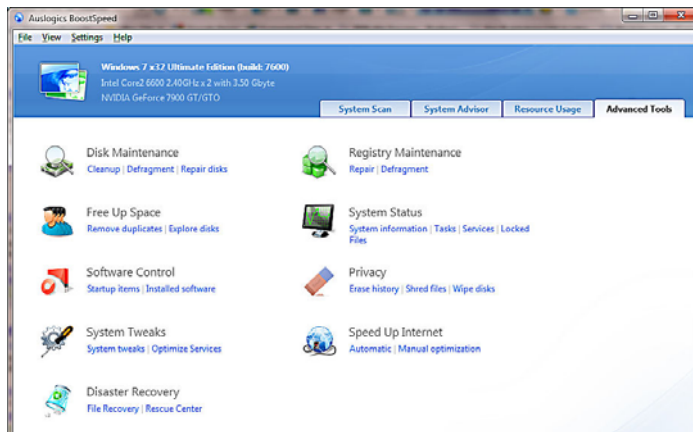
Auslogics BoostSpeed

File View Settings Help

Windows 7 x32 Ultimate Edition (build: 7600)
Intel Core2 6600 2.40GHz x 2 with 3.50 Gbyte
NVIDIA GeForce 7900 GT/GTO

System Scan | System Advisor | Resource Usage | Advanced Tools

Disk Maintenance
Cleanup | Defragment | Repair disks

Free Up Space
Remove duplicates | Explore disks

Software Control
Startup items | Installed software

System Tweaks
System tweaks | Optimize Services

Disaster Recovery
File Recovery | Rescue Center

Registry Maintenance
Repair | Defragment

System Status
System information | Tasks | Services | Locked Files

Privacy
Erase history | Shred files | Wipe disks

Speed Up Internet
Automatic | Manual optimization